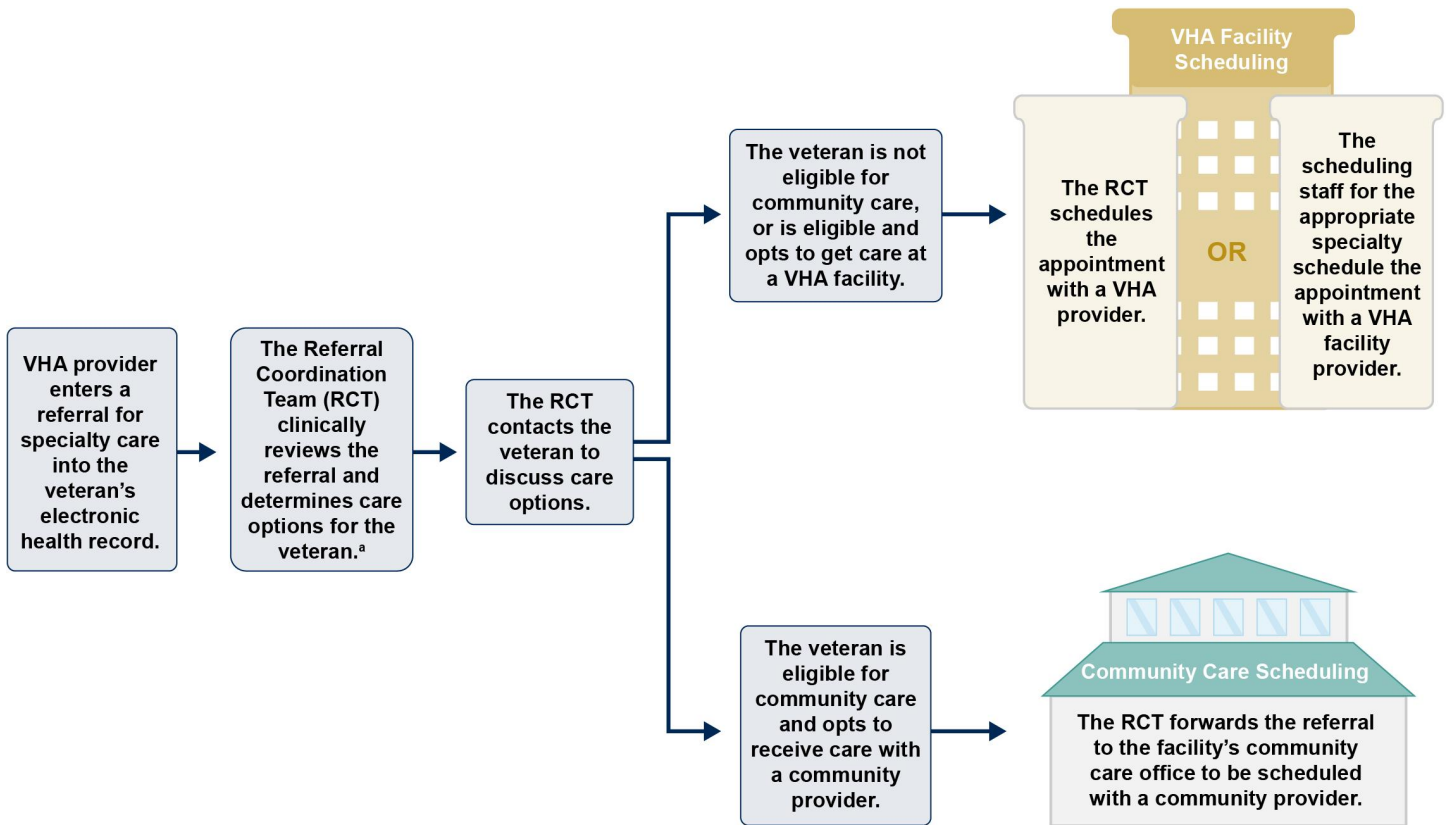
VHA provider enters a referral for specialty care into the veteran's electronic health record.

The Referral Coordination Team (RCT) clinically reviews the referral and determines care options for the veteran.$^a$

The RCT contacts the veteran to discuss care options.

The veteran is not eligible for community care, or is eligible and opts to get care at a VHA facility.

VHA Facility Scheduling

The RCT schedules the appointment with a VHA provider.

OR

The scheduling staff for the appropriate specialty schedule the appointment with a VHA facility provider.

The veteran is eligible for community care and opts to receive care with a community provider.

Community Care Scheduling

The RCT forwards the referral to the facility's community care office to be scheduled with a community provider.